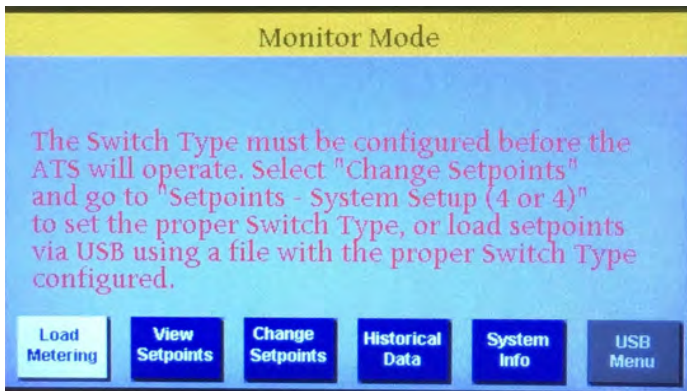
Monitor Mode

The Switch Type must be configured before the ATS will operate. Select "Change Setpoints" and go to "Setpoints - System Setup (4 or 4)" to set the proper Switch Type, or load setpoints via USB using a file with the proper Switch Type configured.

Load Metering

View Setpoints

Change Setpoints

Historical Data

System Info

USB Menu